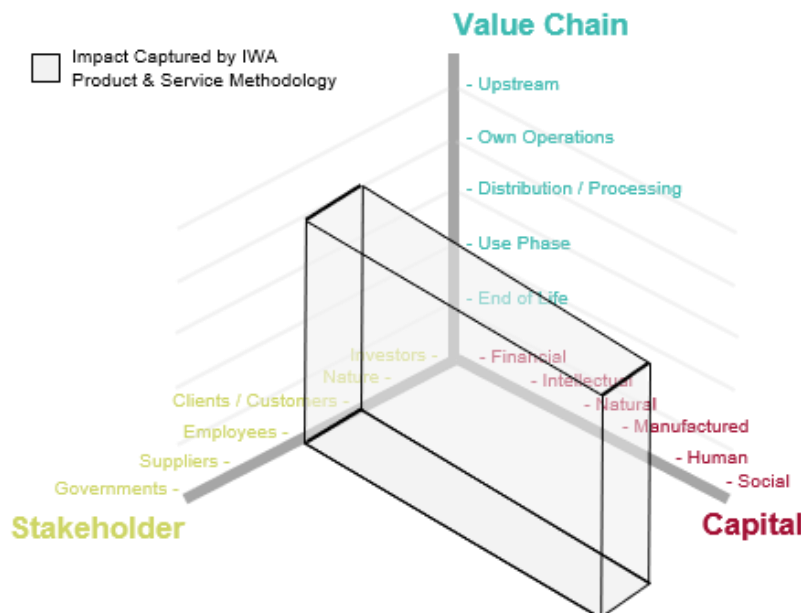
Impact Captured by IWA Product & Service Methodology

Value Chain
- Upstream
- Own Operations
- Distribution / Processing
- Use Phase
- End of Life

Investors -
Nature -
Clients / Customers -
Employees -
Suppliers -
Governments -

Stakeholder

- Financial
- Intellectual
- Natural
- Manufactured
- Human
- Social

Capital